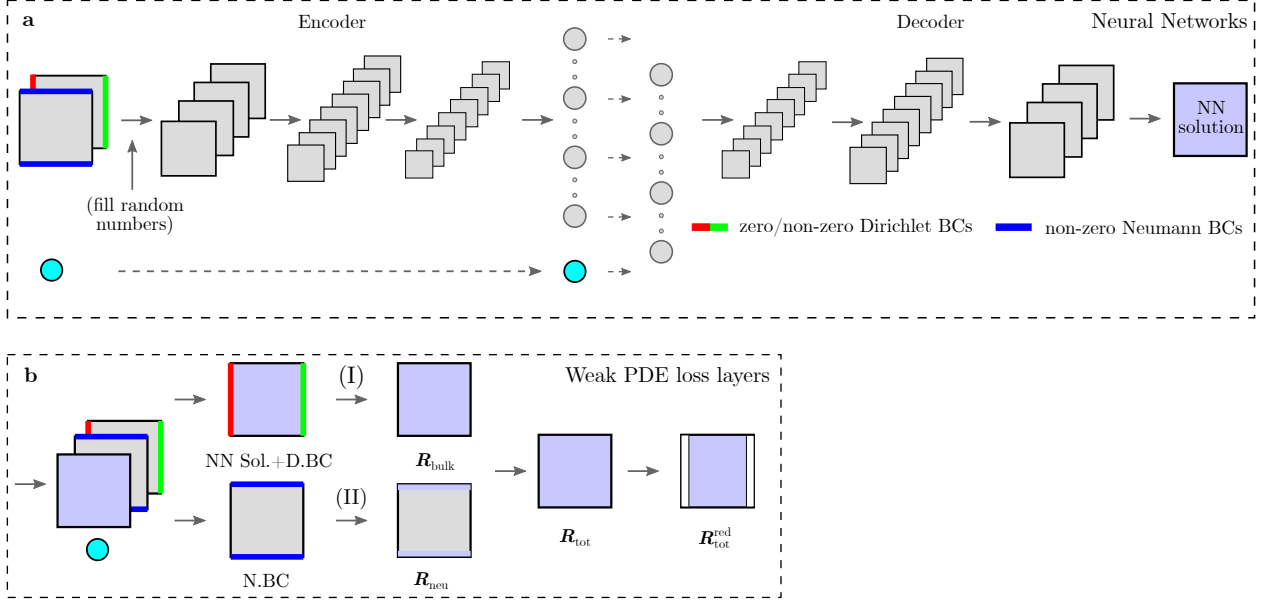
a

Encoder

Decoder

Neural Networks

NN solution

(fill random numbers)

zero/non-zero Dirichlet BCs

non-zero Neumann BCs

b

Weak PDE loss layers

(I)

(II)

NN Sol.+D.BC

N.BC

$\boldsymbol{R}_{\text{bulk}}$

$\boldsymbol{R}_{\text{neu}}$

$\boldsymbol{R}_{\text{tot}}$

$\boldsymbol{R}_{\text{tot}}^{\text{red}}$